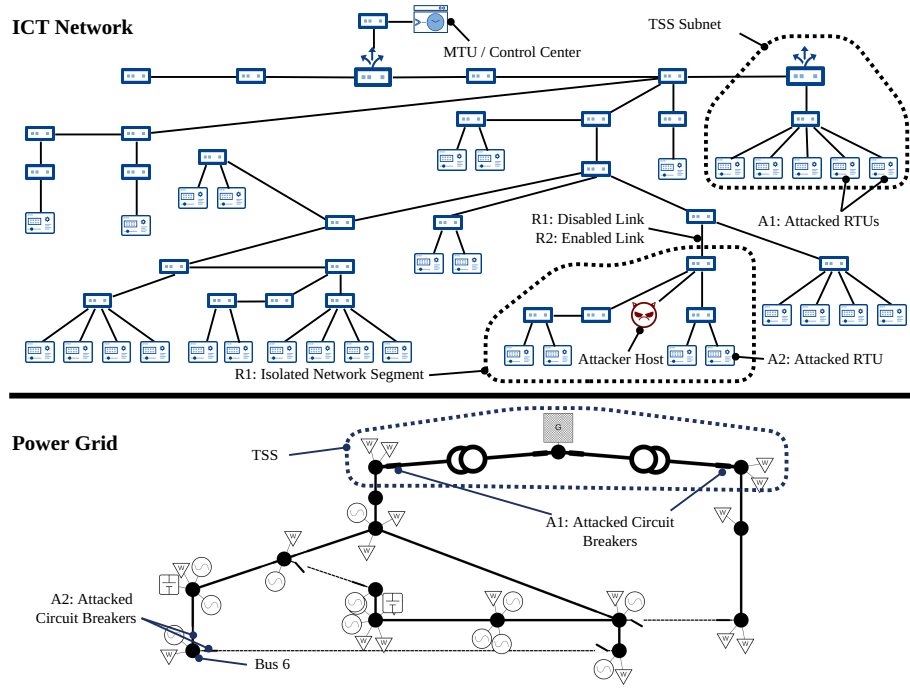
ICT Network

MTU / Control Center

TSS Subnet

A1: Attacked RTUs

R1: Disabled Link
R2: Enabled Link

Attacker Host

A2: Attacked RTU

R1: Isolated Network Segment

Power Grid

TSS

G

W

A1: Attacked Circuit Breakers

A2: Attacked Circuit Breakers

Bus 6